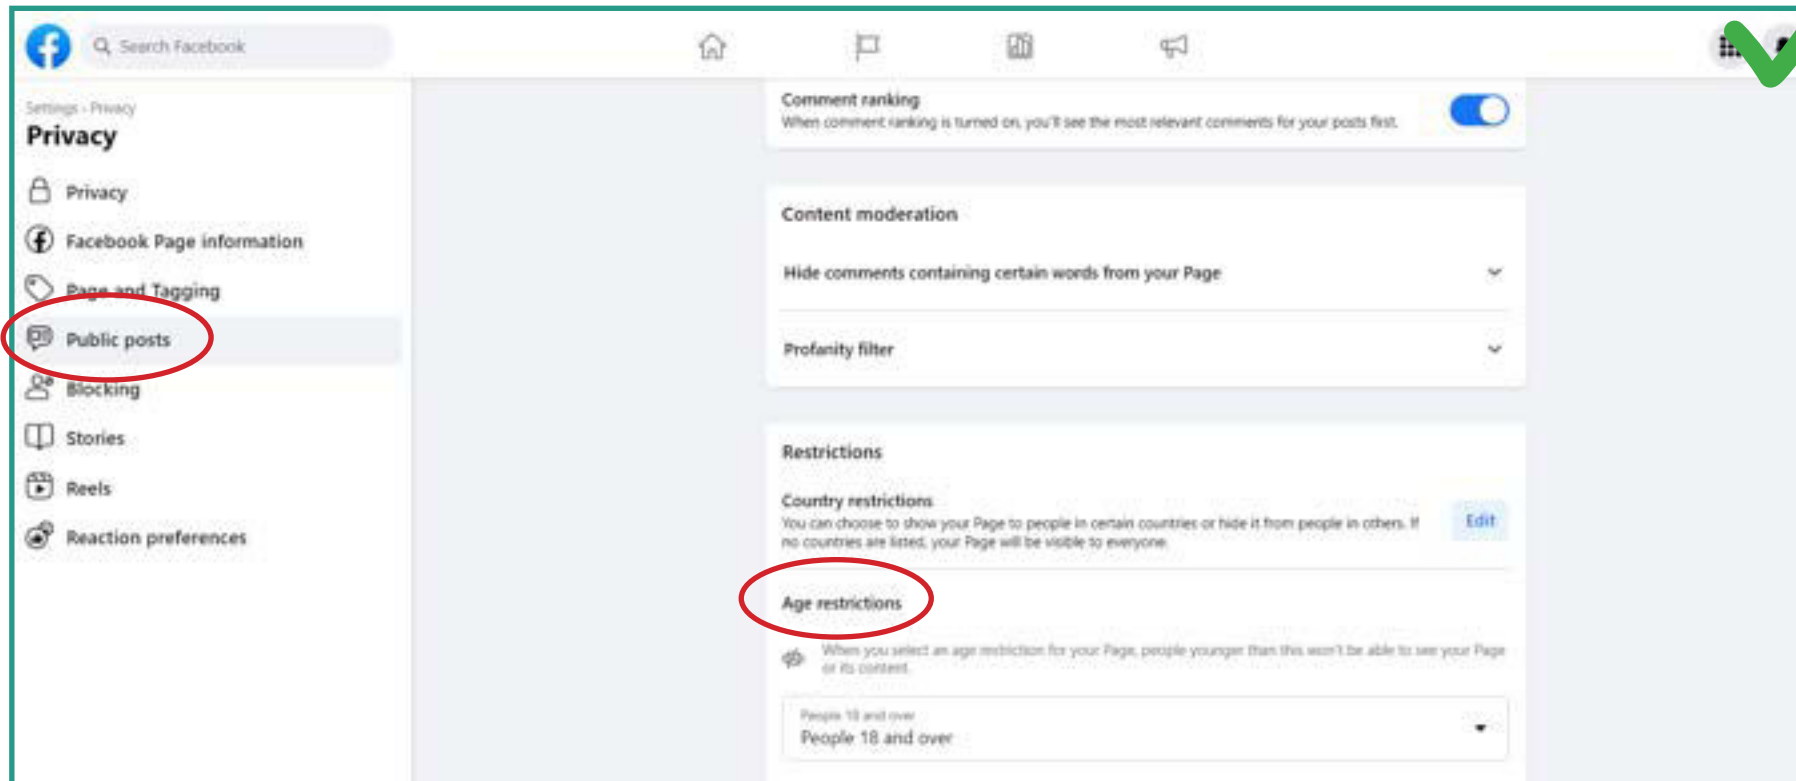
Search Facebook

Settings › Privacy
Privacy

Privacy
Facebook Page information
Page and Tagging
Public posts
Blocking
Stories
Reels
Reaction preferences

Comment ranking
When comment ranking is turned on, you'll see the most relevant comments for your posts first.

Content moderation
Hide comments containing certain words from your Page
Profanity filter

Restrictions
Country restrictions
You can choose to show your Page to people in certain countries or hide it from people in others. If no countries are listed, your Page will be visible to everyone.
Edit

Age restrictions
When you select an age restriction for your Page, people younger than this won't be able to see your Page or its content.
People 18 and over
People 18 and over